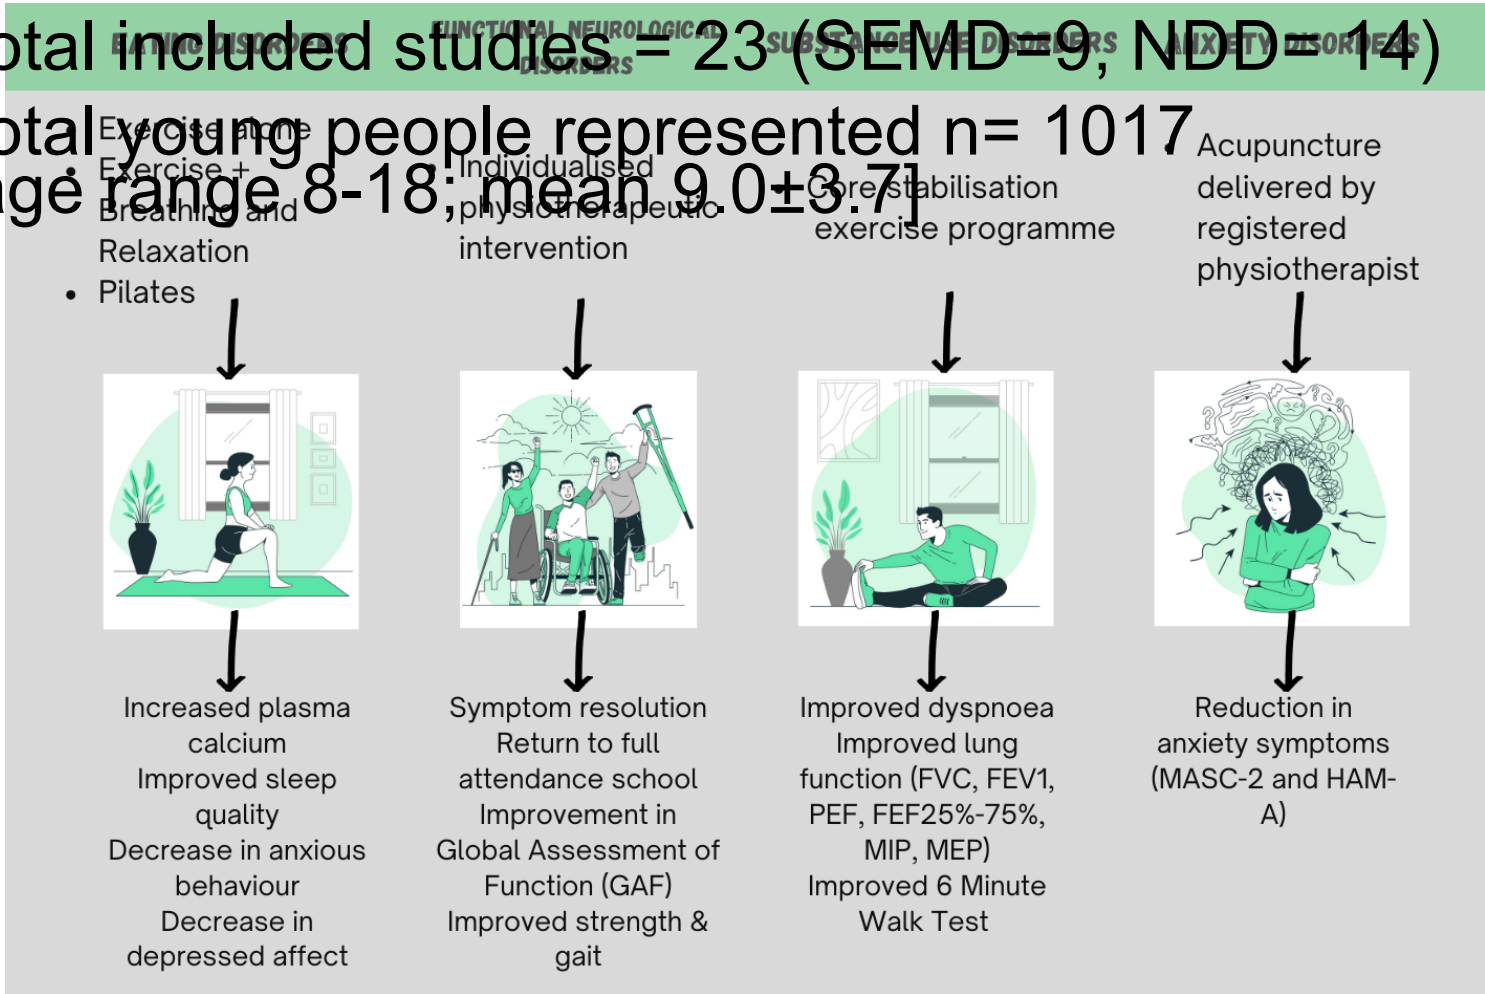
otal included studies = 23 (SEMD=9, NDD= 14)
otal young people represented n= 1017
ge range 8-18; mean 9.0±3.7]

EATING DISORDERS
FUNCTIONAL NEUROLOGICAL DISORDERS
SUBSTANCE USE DISORDERS
ANXIETY DISORDERS

- Exercise alone
- Exercise + Breathing and Relaxation
- Pilates

- Individualised physiotherapeutic intervention

- Core stabilisation exercise programme

- Acupuncture delivered by registered physiotherapist

Increased plasma calcium
Improved sleep quality
Decrease in anxious behaviour
Decrease in depressed affect

Symptom resolution
Return to full attendance school
Improvement in Global Assessment of Function (GAF)
Improved strength & gait

Improved dyspnoea
Improved lung function (FVC, FEV1, PEF, FEF25%-75%, MIP, MEP)
Improved 6 Minute Walk Test

Reduction in anxiety symptoms (MASC-2 and HAM-A)